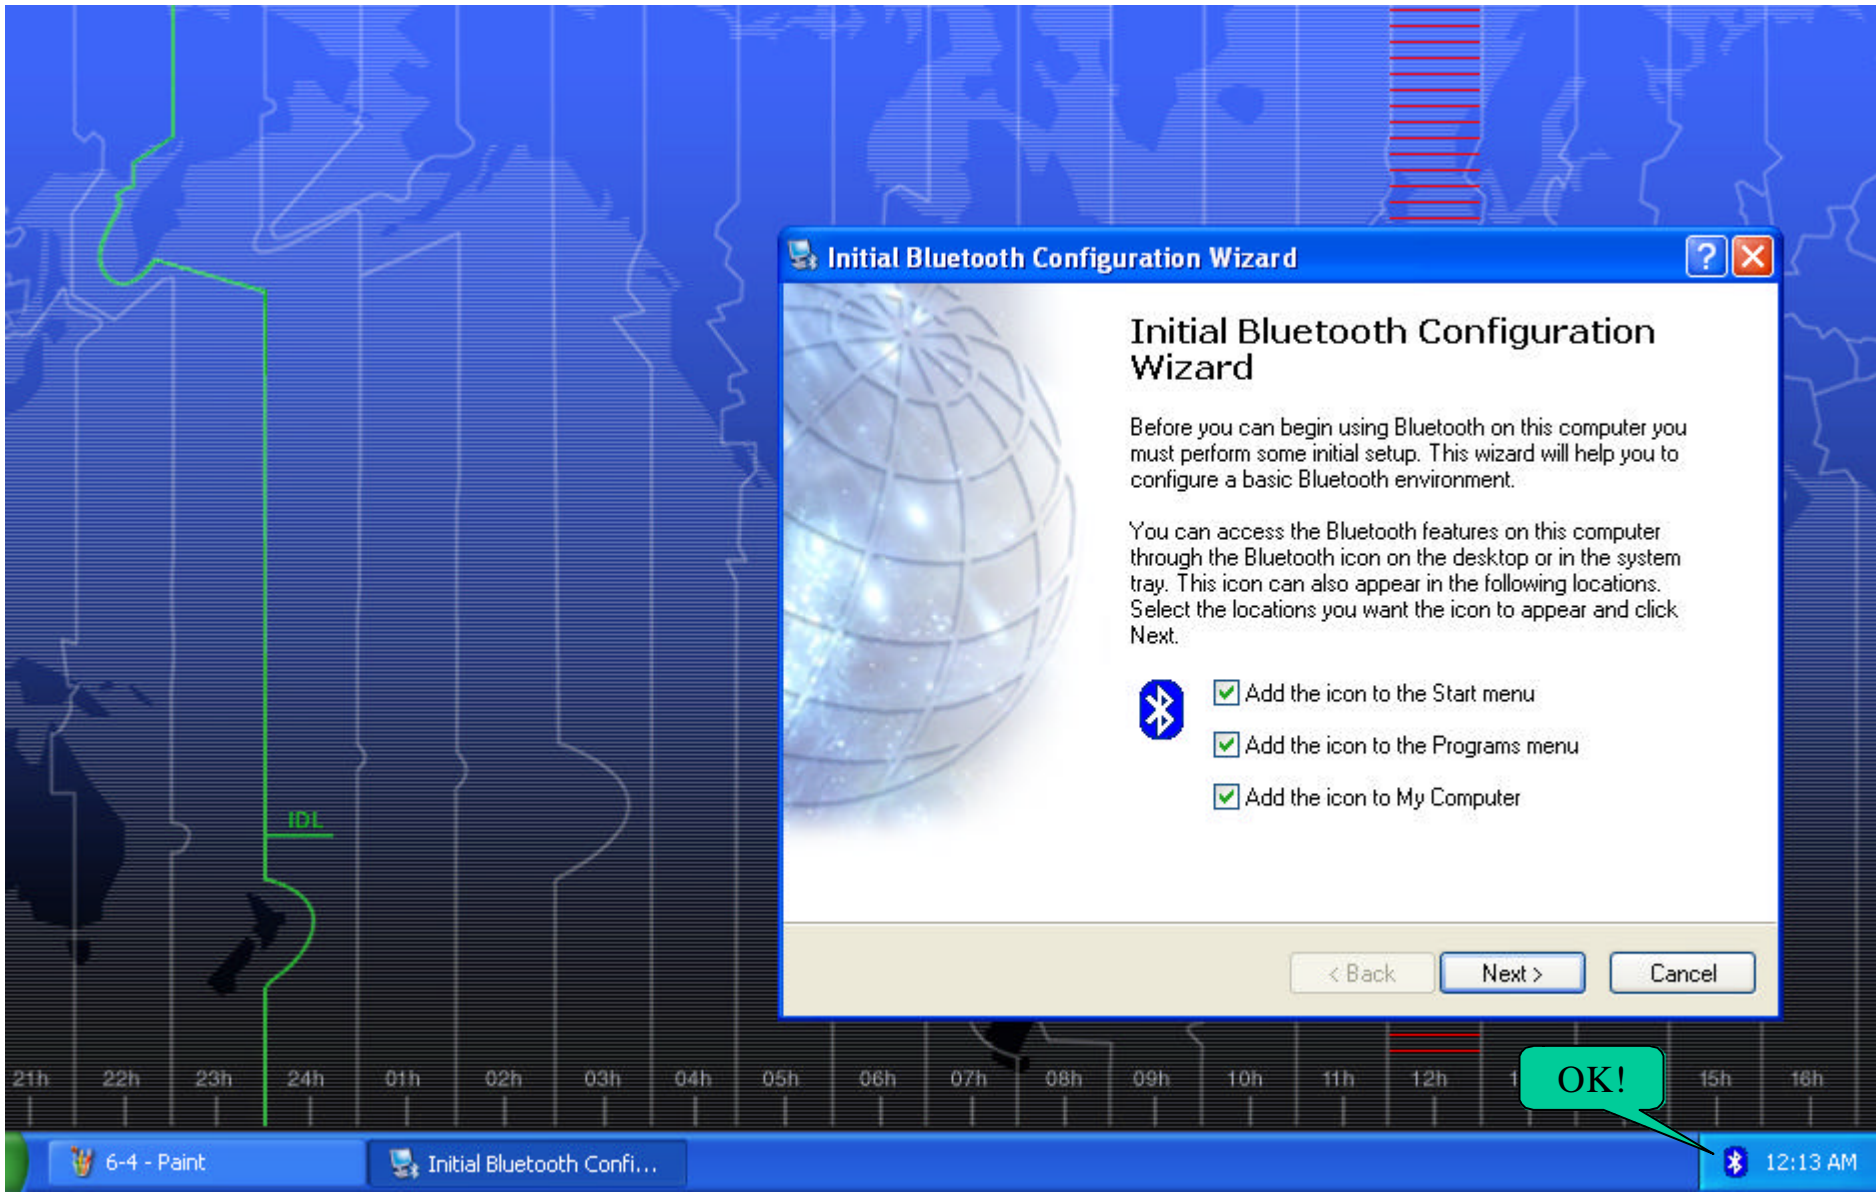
Initial Bluetooth Configuration Wizard

Initial Bluetooth Configuration Wizard

Before you can begin using Bluetooth on this computer you must perform some initial setup. This wizard will help you to configure a basic Bluetooth environment.

You can access the Bluetooth features on this computer through the Bluetooth icon on the desktop or in the system tray. This icon can also appear in the following locations. Select the locations you want the icon to appear and click Next.

Add the icon to the Start menu

Add the icon to the Programs menu

Add the icon to My Computer

< Back | Next > | Cancel

IDL

21h 22h 23h 24h 01h 02h 03h 04h 05h 06h 07h 08h 09h 10h 11h 12h 1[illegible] 15h 16h

OK!

6-4 - Paint
Initial Bluetooth Confi...
12:13 AM